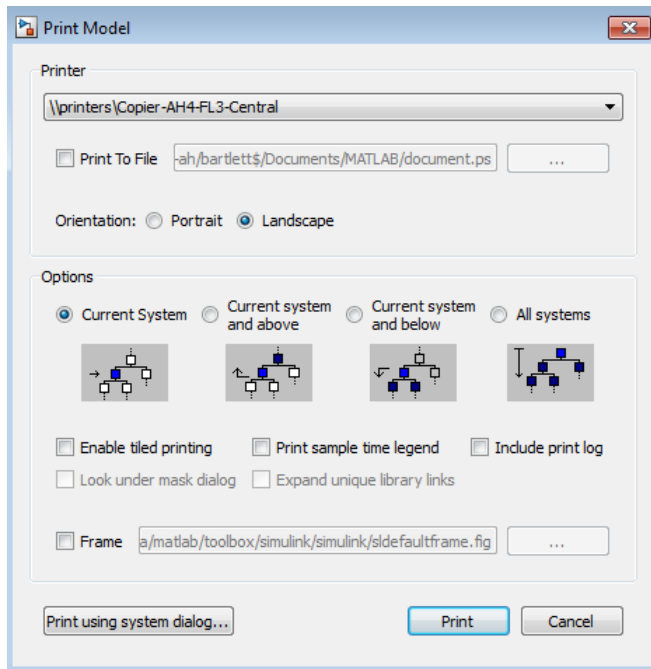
Print Model

Printer

\\printers\Copier-AH4-FL3-Central

Print To File -ah/bartlett$/Documents/MATLAB/document.ps ...

Orientation: Portrait Landscape

Options

Current System Current system and above Current system and below All systems

Enable tiled printing Print sample time legend Include print log

Look under mask dialog Expand unique library links

Frame a/matlab/toolbox/simulink/simulink/sldefaultframe.fig ...

Print using system dialog... Print Cancel